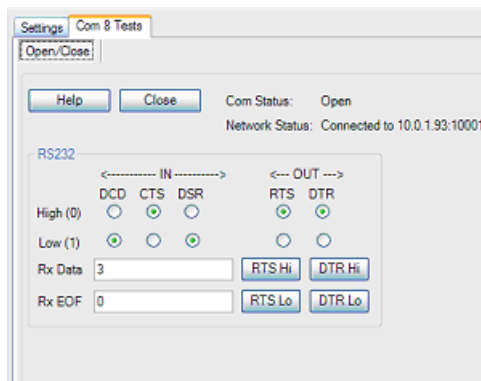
Settings Com 8 Tests
Open/Close

Help Close Com Status: Open
Network Status: Connected to 10.0.1.93:10001

RS232
<----------- IN ----------> <--- OUT --->
DCD CTS DSR RTS DTR
High (0)
Low (1)
Rx Data 3 RTS Hi DTR Hi
Rx EOF 0 RTS Lo DTR Lo